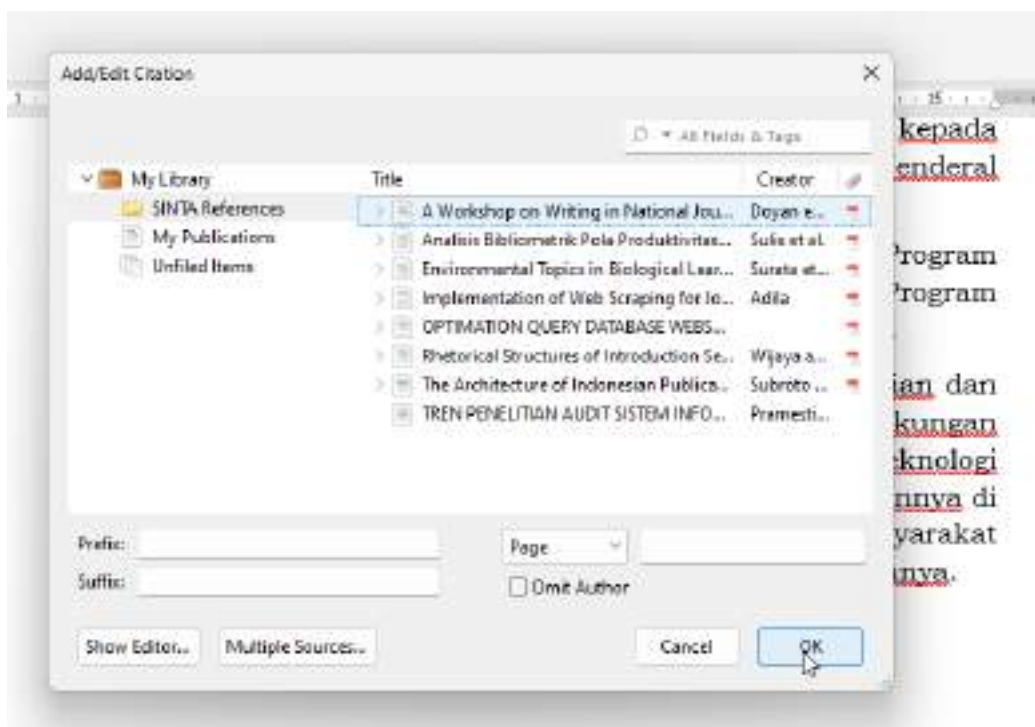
Add/Edit Citation

All Fields & Tags

My Library
SINTA References
My Publications
Unfiled Items

| Title | Creator |
|---|---|
| A Workshop on Writing in National Jou... | Doyan e... |
| Analisis Bibliometrik Pola Produktivitas... | Sulis et al. |
| Environmental Topics in Biological Lear... | Surata et... |
| Implementation of Web Scraping for Jo... | Adila |
| OPTIMATION QUERY DATABASE WEBS... | |
| Rhetorical Structures of Introduction Se... | Wijaya a... |
| The Architecture of Indonesian Publica... | Subroto ... |
| TREN PENELITIAN AUDIT SISTEM INFO... | Premesti... |

Prefix:
Suffix:
Page
Omit Author
Show Editor...
Multiple Sources...
Cancel
OK

kepada
enderal
Program
Program
ian dan
kungan
eknologi
nnya di
yarakat
nya.